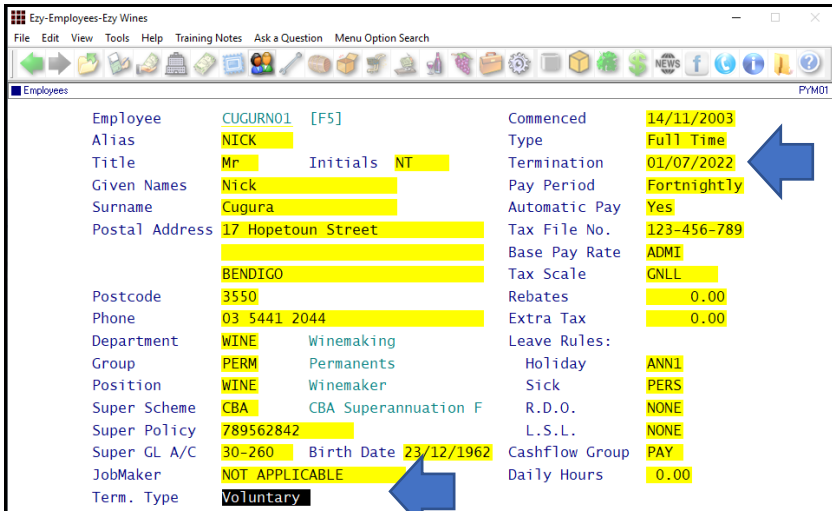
Ezy-Employees-Ezy Wines

File Edit View Tools Help Training Notes Ask a Question Menu Option Search

Employees PYM01

Employee CUGURN01 [F5]
Alias NICK
Title Mr Initials NT
Given Names Nick
Surname Cugura
Postal Address 17 Hopetoun Street

BENDIGO
Postcode 3550
Phone 03 5441 2044
Department WINE Winemaking
Group PERM Permanents
Position WINE Winemaker
Super Scheme CBA CBA Superannuation F
Super Policy 789562842
Super GL A/C 30-260 Birth Date 23/12/1962
JobMaker NOT APPLICABLE
Term. Type Voluntary

Commenced 14/11/2003
Type Full Time
Termination 01/07/2022
Pay Period Fortnightly
Automatic Pay Yes
Tax File No. 123-456-789
Base Pay Rate ADMI
Tax Scale GNLL
Rebates 0.00
Extra Tax 0.00
Leave Rules:
Holiday ANN1
Sick PERS
R.D.O. NONE
L.S.L. NONE
Cashflow Group PAY
Daily Hours 0.00